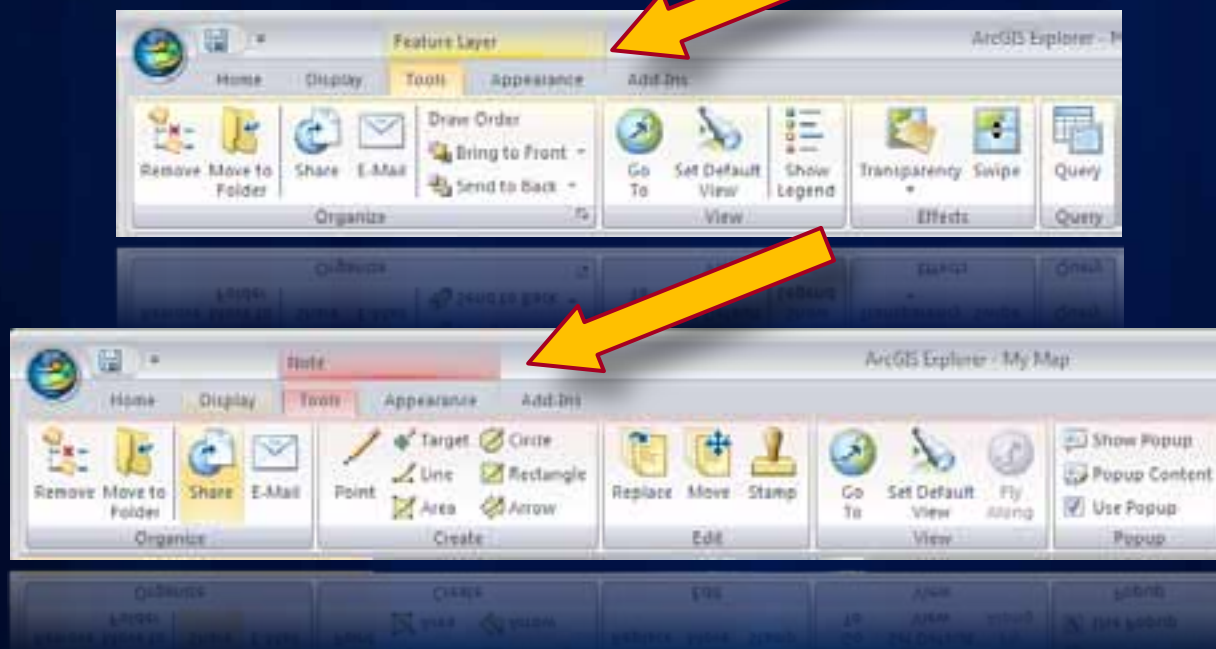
Feature Layer

ArcGIS Explorer - M

Home Display Tools Appearance Add-Ins

Remove Move to Folder Share E-Mail Draw Order Bring to Front Send to Back Organize

Go To Set Default View Show Legend View

Transparency Swipe Effects

Query Query

Note

ArcGIS Explorer - My Map

Home Display Tools Appearance Add-Ins

Remove Move to Folder Share E-Mail Organize

Point Target Line Area Circle Rectangle Arrow Create

Replace Move Stamp Edit

Go To Set Default View Fly Along View

Show Popup Popup Content Use Popup Popup